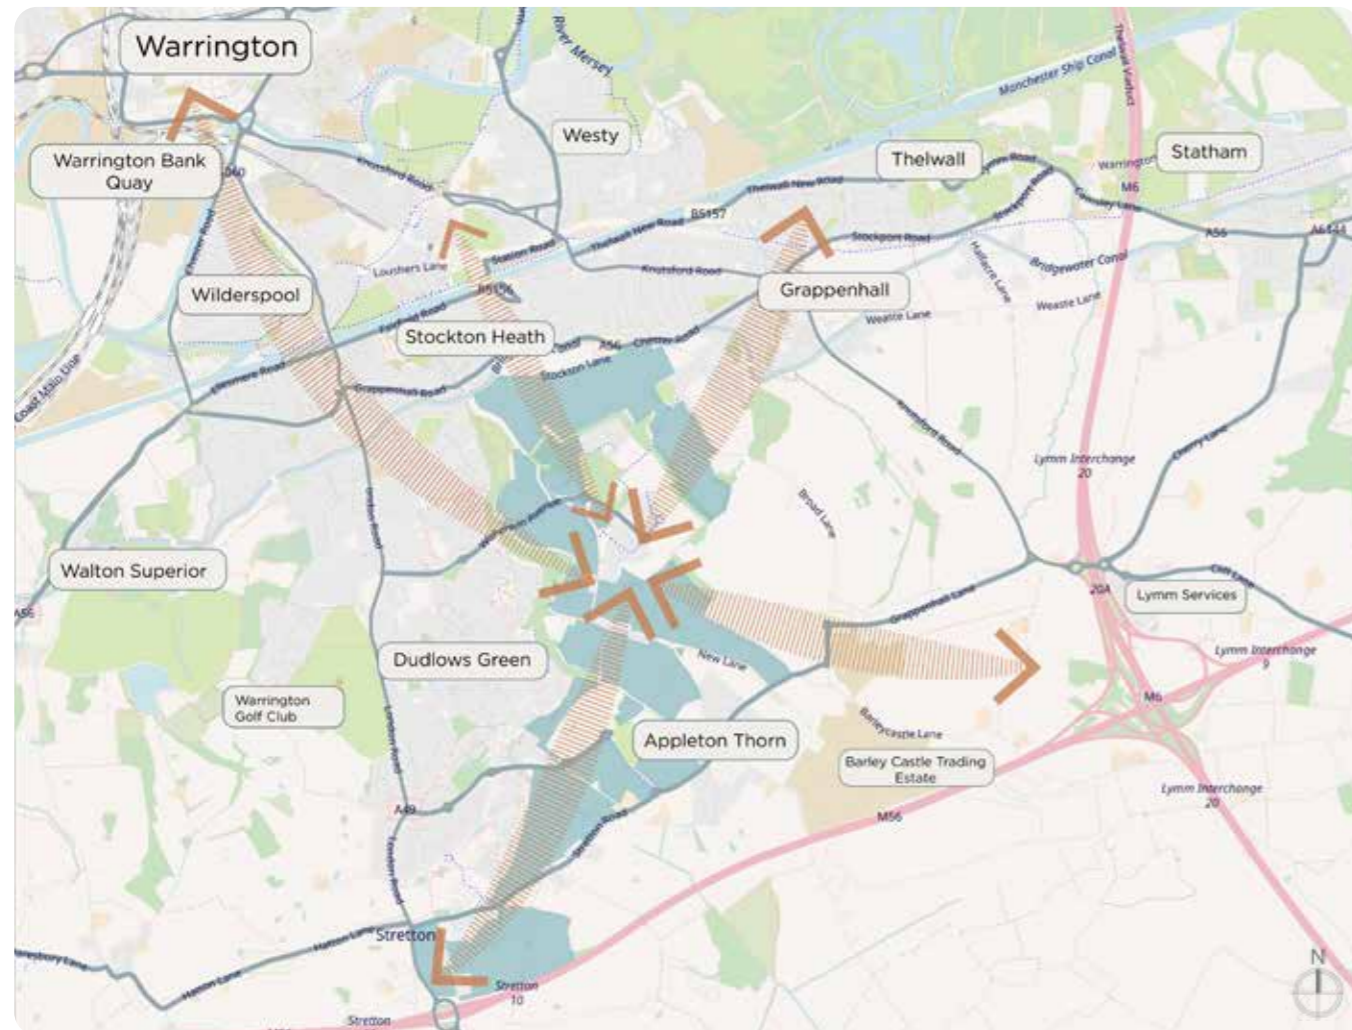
Warrington
Warrington Bank Quay
Westy
River Mersey
Manchester Ship Canal
Thelwall Viaduct
Thelwall
Statham
Warrington
M6
Knutsford Road
Thelwall New Road
B5157
Stockport Road
A56
A6144
Loushers Lane
Station Road
Knutsford Road
Grappenhall
Bridgewater Canal
Wilderspool
B5356
Weaste Lane
Weaste Lane
Stockton Heath
A56
Chester Road
Stockton Lane
Ellesmere Road
Grappenhall Road
Lymm Interchange 20
Broad Lane
Walton Superior
A56
20A
Lymm Services
Grappenhall Lane
New Lane
Lymm Interchange 9
Dudlows Green
M6
Warrington Golf Club
Barleycastle Lane
Appleton Thorn
Barley Castle Trading Estate
A49
M56
Lymm Interchange 20
Stretton
Stretton 10
Stretton
N